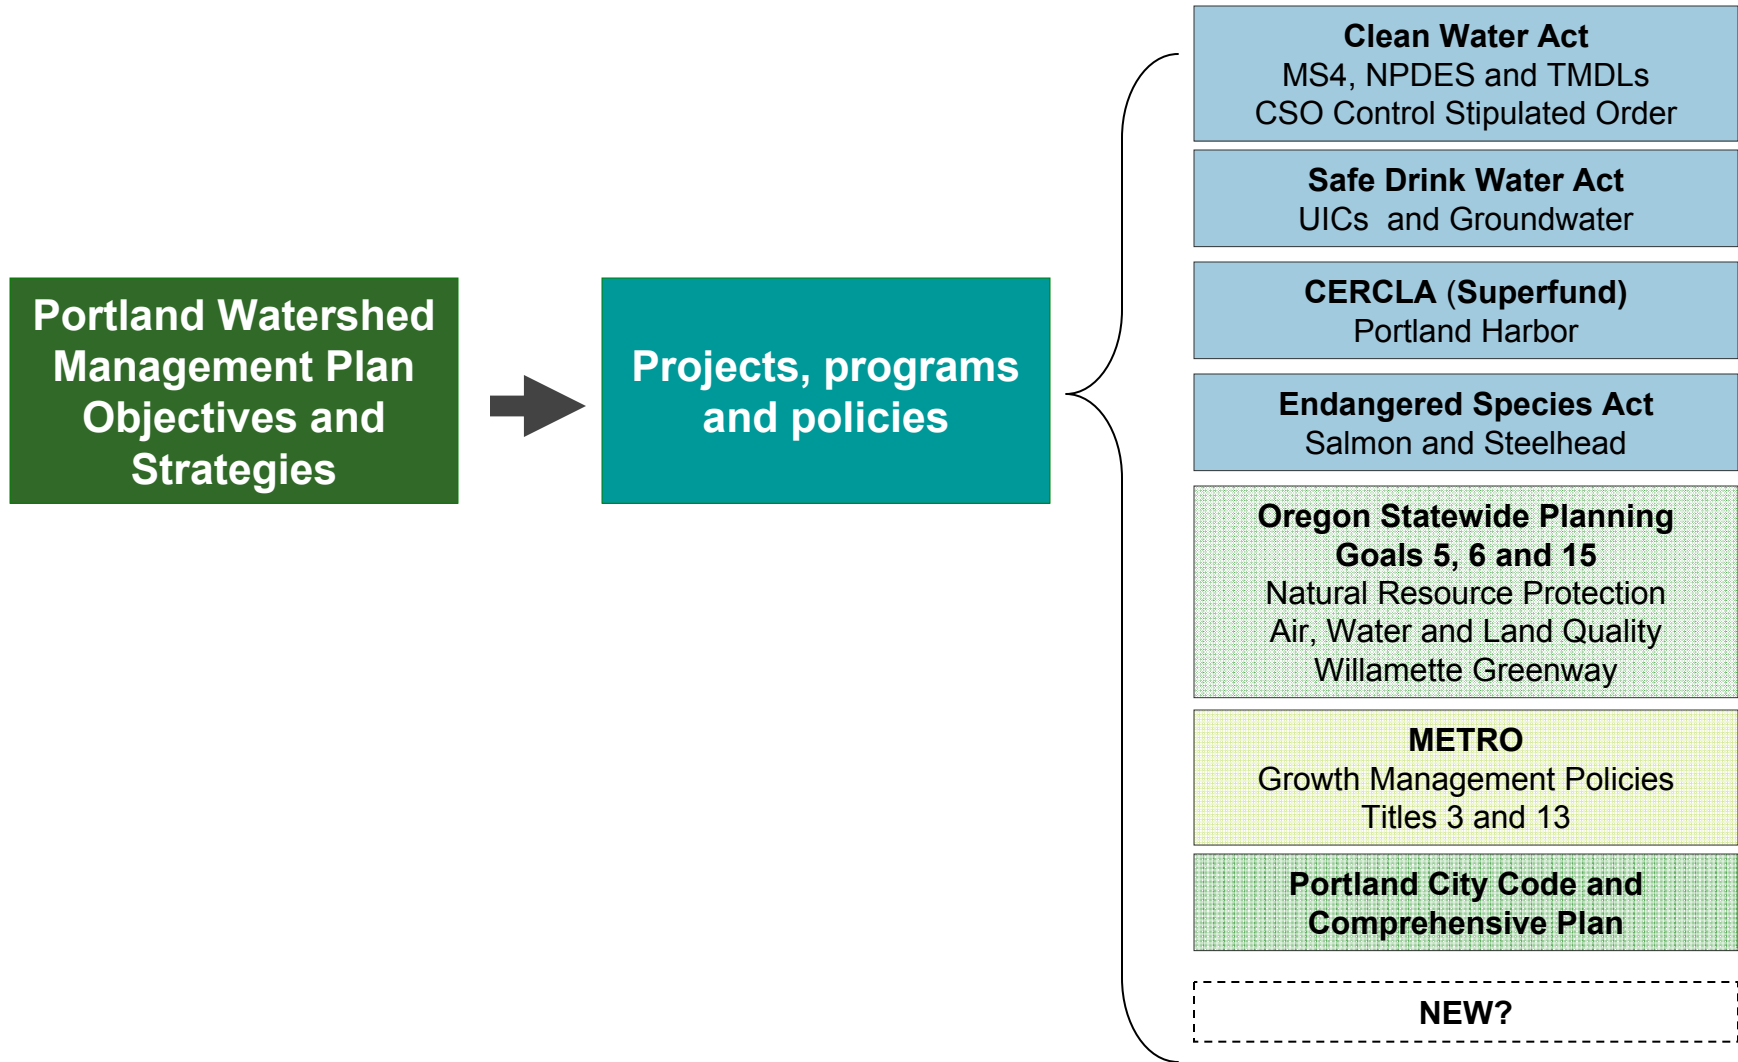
Portland Watershed Management Plan Objectives and Strategies

Projects, programs and policies

Clean Water Act
MS4, NPDES and TMDLs
CSO Control Stipulated Order

Safe Drink Water Act
UICs and Groundwater

CERCLA (Superfund)
Portland Harbor

Endangered Species Act
Salmon and Steelhead

Oregon Statewide Planning Goals 5, 6 and 15
Natural Resource Protection
Air, Water and Land Quality
Willamette Greenway

METRO
Growth Management Policies
Titles 3 and 13

Portland City Code and Comprehensive Plan

NEW?